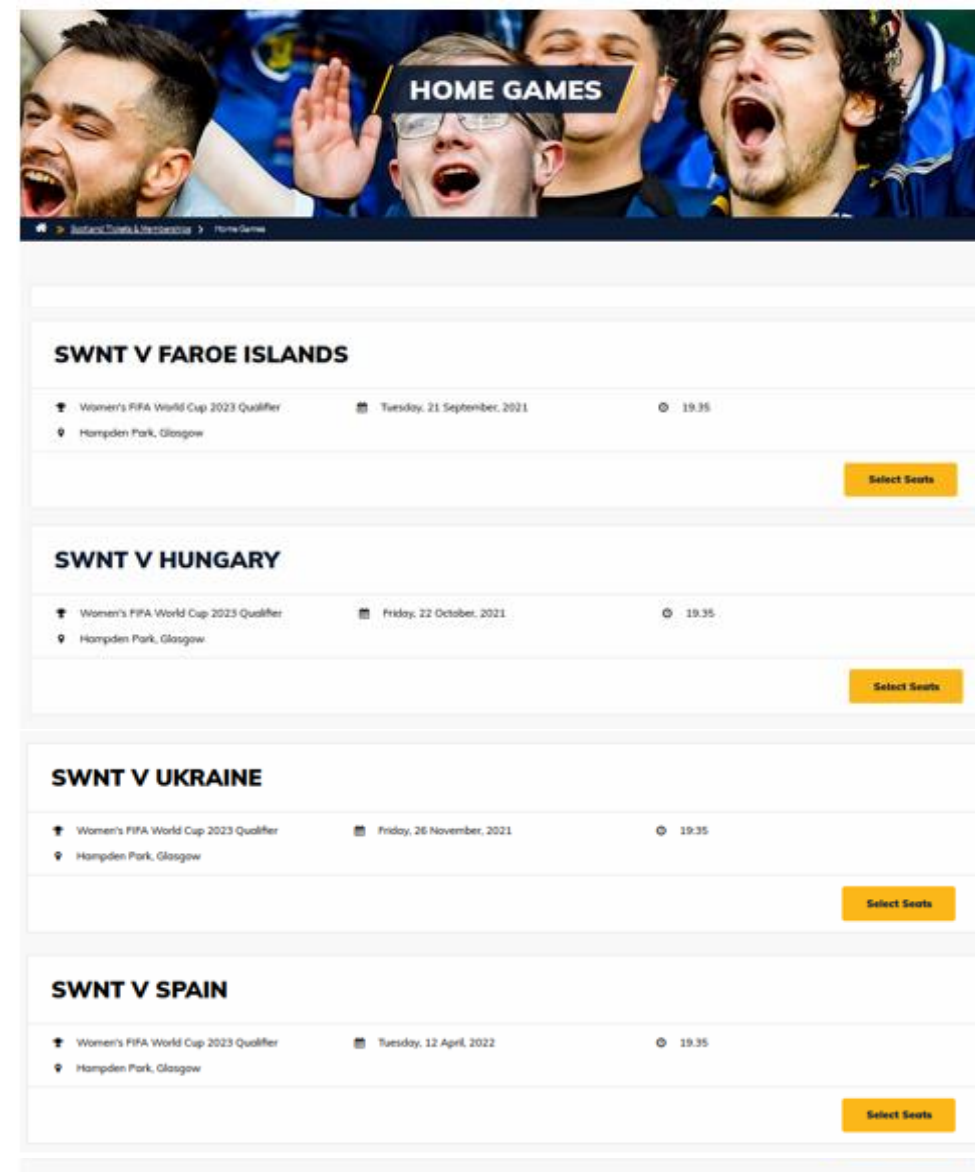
HOME GAMES

Scotland Tickets & Memberships > Home Games

SWNT V FAROE ISLANDS

Women's FIFA World Cup 2023 Qualifier
Tuesday, 21 September, 2021
19.35
Hampden Park, Glasgow

Select Seats

SWNT V HUNGARY

Women's FIFA World Cup 2023 Qualifier
Friday, 22 October, 2021
19.35
Hampden Park, Glasgow

Select Seats

SWNT V UKRAINE

Women's FIFA World Cup 2023 Qualifier
Friday, 26 November, 2021
19.35
Hampden Park, Glasgow

Select Seats

SWNT V SPAIN

Women's FIFA World Cup 2023 Qualifier
Tuesday, 12 April, 2022
19.35
Hampden Park, Glasgow

Select Seats